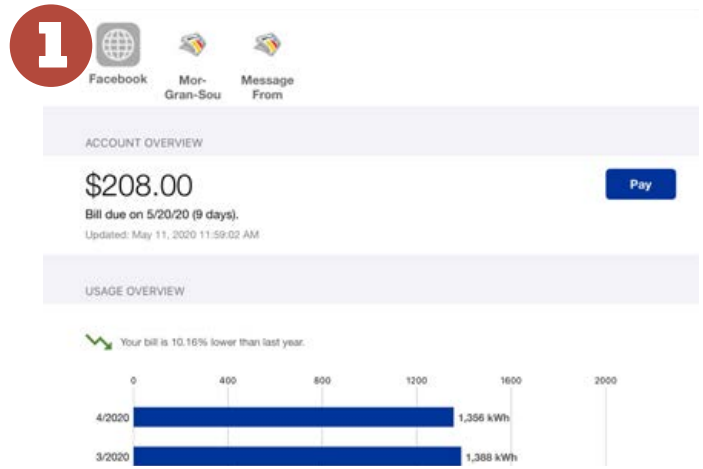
1

Facebook

Mor-Gran-Sou

Message From

ACCOUNT OVERVIEW

$208.00

Bill due on 5/20/20 (9 days).

Updated: May 11, 2020 11:59:02 AM

Pay

USAGE OVERVIEW

Your bill is 10.16% lower than last year.

0 400 800 1200 1600 2000

4/2020 1,356 kWh

3/2020 1,388 kWh